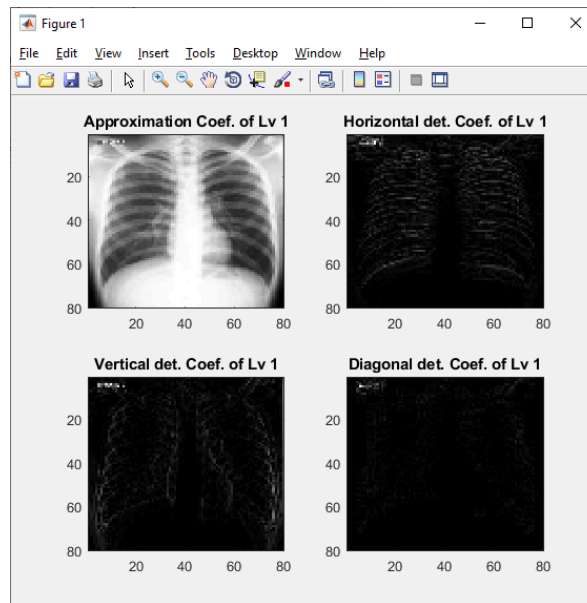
Figure 1

File Edit View Insert Tools Desktop Window Help

Approximation Coef. of Lv 1

20
40
60
80

20 40 60 80

Horizontal det. Coef. of Lv 1

20
40
60
80

20 40 60 80

Vertical det. Coef. of Lv 1

20
40
60
80

20 40 60 80

Diagonal det. Coef. of Lv 1

20
40
60
80

20 40 60 80